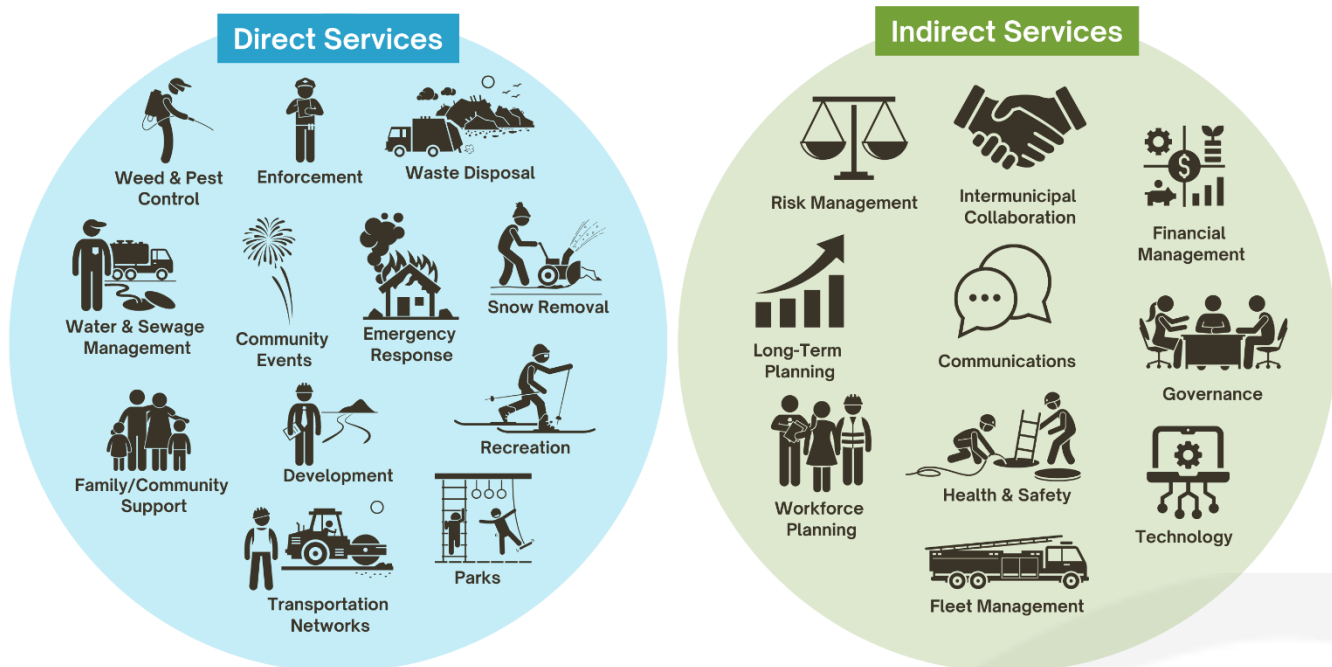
Direct Services

Weed & Pest Control

Enforcement

Waste Disposal

Water & Sewage Management

Community Events

Emergency Response

Snow Removal

Recreation

Family/Community Support

Development

Parks

Transportation Networks

Indirect Services

Risk Management

Intermunicipal Collaboration

Financial Management

Long-Term Planning

Communications

Governance

Workforce Planning

Health & Safety

Technology

Fleet Management